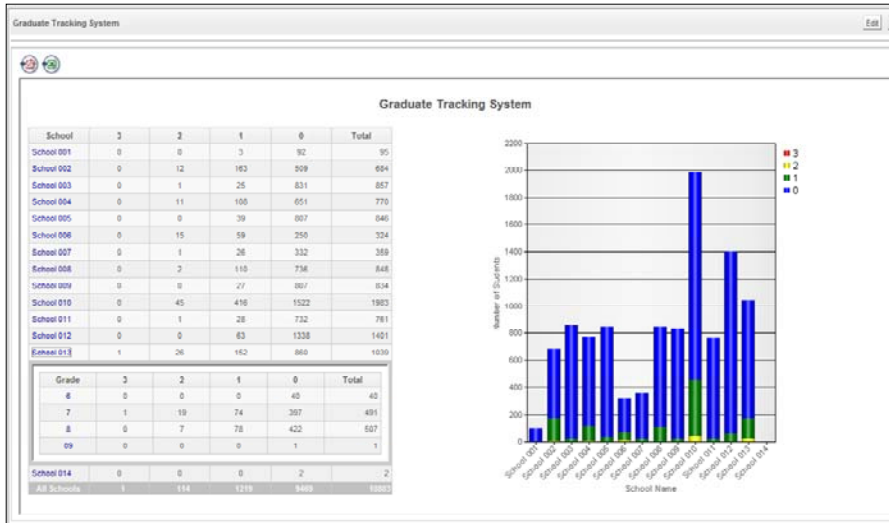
Graduate Tracking System

Edit

Graduate Tracking System

| School | 3 | 2 | 1 | 0 | Total |
|---|---|---|---|---|---|
| School 001 | 0 | 0 | 3 | 92 | 95 |
| School 002 | 0 | 12 | 163 | 509 | 684 |
| School 003 | 0 | 1 | 25 | 831 | 857 |
| School 004 | 0 | 11 | 108 | 651 | 770 |
| School 005 | 0 | 0 | 39 | 807 | 846 |
| School 006 | 0 | 15 | 59 | 250 | 324 |
| School 007 | 0 | 1 | 26 | 332 | 359 |
| School 008 | 0 | 2 | 110 | 736 | 848 |
| School 009 | 0 | 0 | 27 | 807 | 834 |
| School 010 | 0 | 45 | 416 | 1522 | 1983 |
| School 011 | 0 | 1 | 28 | 732 | 761 |
| School 012 | 0 | 0 | 63 | 1338 | 1401 |
| School 013 | 1 | 26 | 152 | 860 | 1039 |

| Grade | 3 | 2 | 1 | 0 | Total |
|---|---|---|---|---|---|
| 6 | 0 | 0 | 0 | 40 | 40 |
| 7 | 1 | 19 | 74 | 397 | 491 |
| 8 | 0 | 7 | 78 | 422 | 507 |
| 09 | 0 | 0 | 0 | 1 | 1 |

| School 014 | 0 | 0 | 0 | 2 | 2 |
|---|---|---|---|---|---|
| All Schools | 1 | 114 | 1219 | 9469 | 10803 |

2200
2000
1800
1600
1400
1200
1000
800
600
400
200
0
Number of Students

3
2
1
0

School 001
School 002
School 003
School 004
School 005
School 006
School 007
School 008
School 009
School 010
School 011
School 012
School 013
School 014
School Name